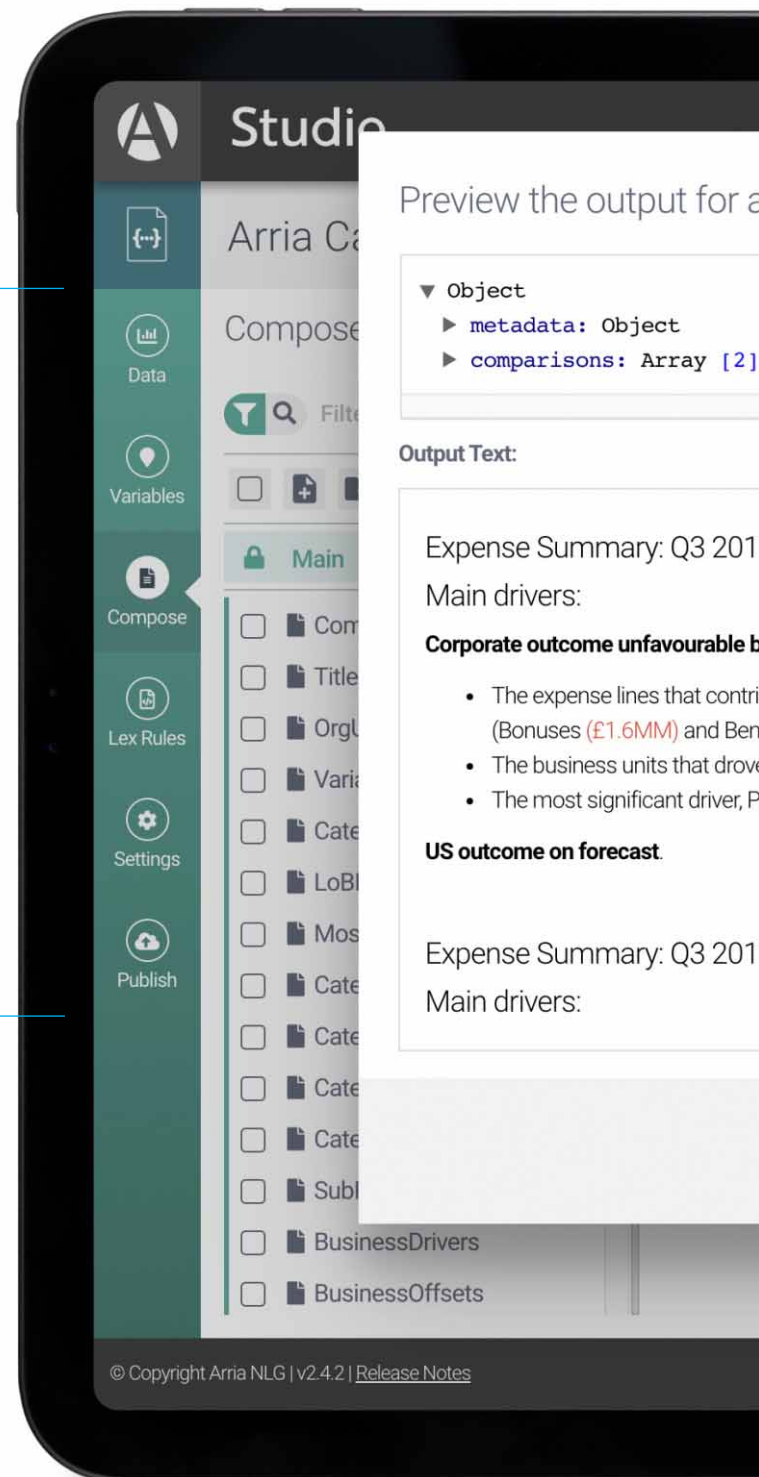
Studio

Data

Variables

Compose

Lex Rules

Settings

Publish

Arria Ca

Compose

Filte

Main

Com

Title

OrgU

Varia

Cate

LoBI

Mos

Cate

Cate

Cate

Cate

Subl

BusinessDrivers

BusinessOffsets

Preview the output for a

▼ Object
▶ metadata: Object
▶ comparisons: Array [2]

Output Text:

Expense Summary: Q3 201

Main drivers:

Corporate outcome unfavourable b

- The expense lines that contri (Bonuses (£1.6MM) and Ben
- The business units that drove
- The most significant driver, P

US outcome on forecast.

Expense Summary: Q3 201

Main drivers:

© Copyright Arria NLG | v2.4.2 | Release Notes